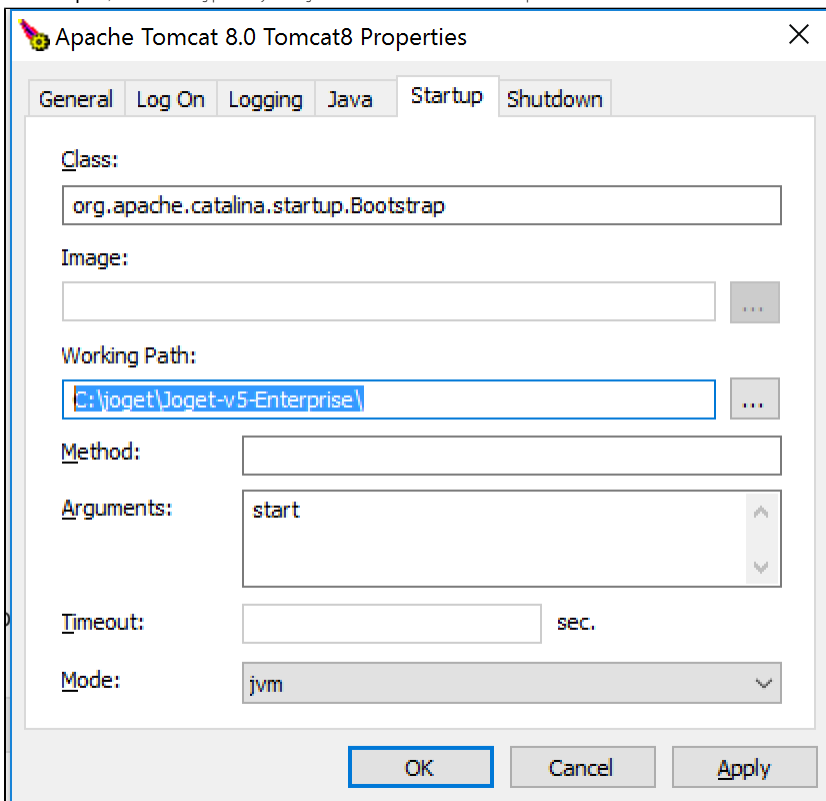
Apache Tomcat 8.0 Tomcat8 Properties

General | Log On | Logging | Java | Startup | Shutdown

Class:
org.apache.catalina.startup.Bootstrap

Image:
...

Working Path:
C:\joget\Joget-v5-Enterprise\
...

Method:

Arguments:
start

Timeout:
sec.

Mode:
jvm

OK
Cancel
Apply